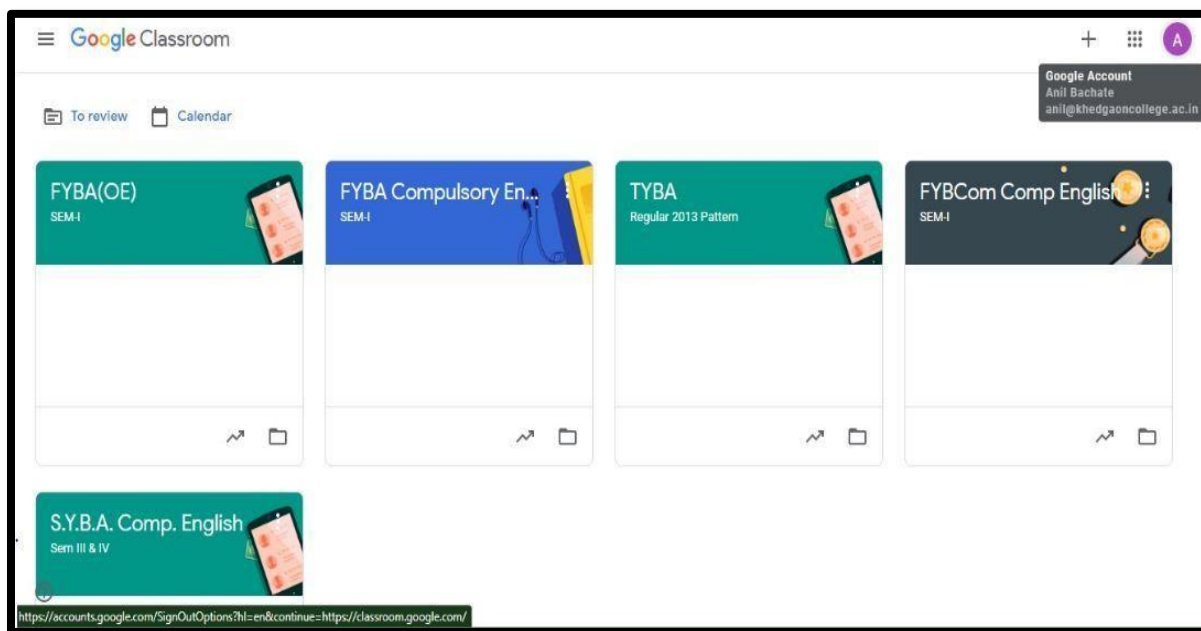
Google Classroom

A

Google Account
Anil Bachate
anil@khedgaoncollege.ac.in

To review

Calendar

FYBA(OE)
SEM-I

FYBA Compulsory En...
SEM-I

TYBA
Regular 2013 Pattern

FYBCom Comp English
SEM-I

S.Y.B.A. Comp. English
Sem III & IV

https://accounts.google.com/SignOutOptions?hl=en&continue=https://classroom.google.com/